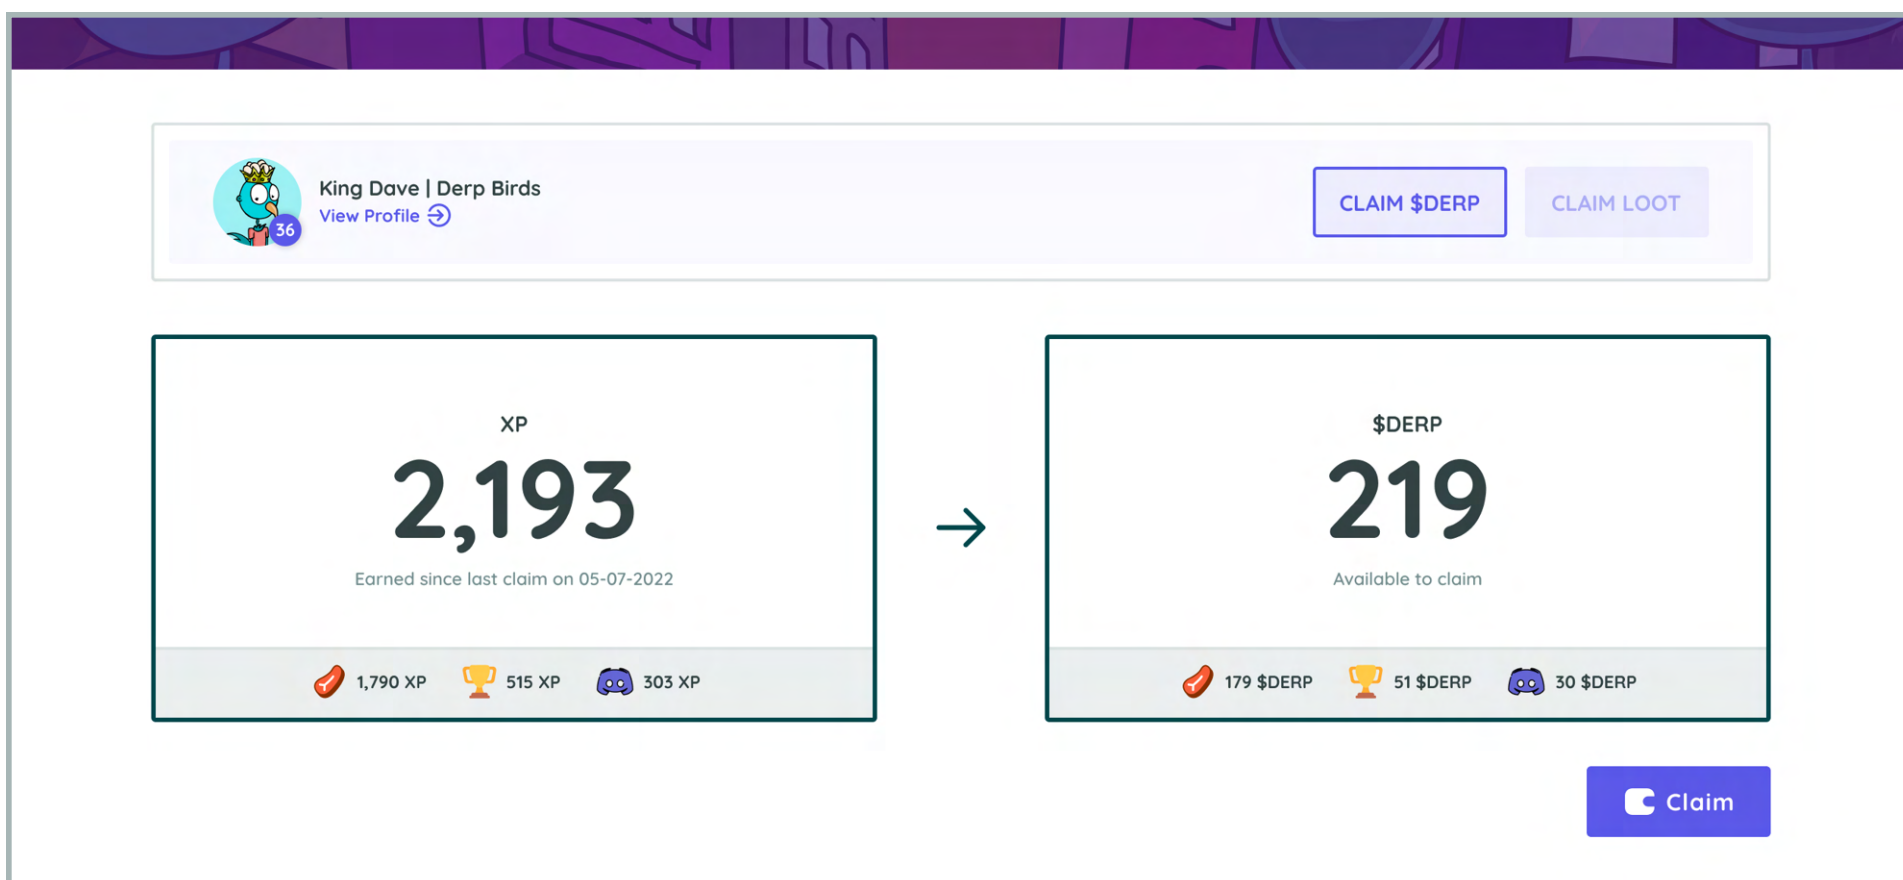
36
King Dave | Derp Birds
View Profile

CLAIM $DERP
CLAIM LOOT

XP
2,193
Earned since last claim on 05-07-2022

1,790 XP
515 XP
303 XP

$DERP
219
Available to claim

179 $DERP
51 $DERP
30 $DERP

Claim